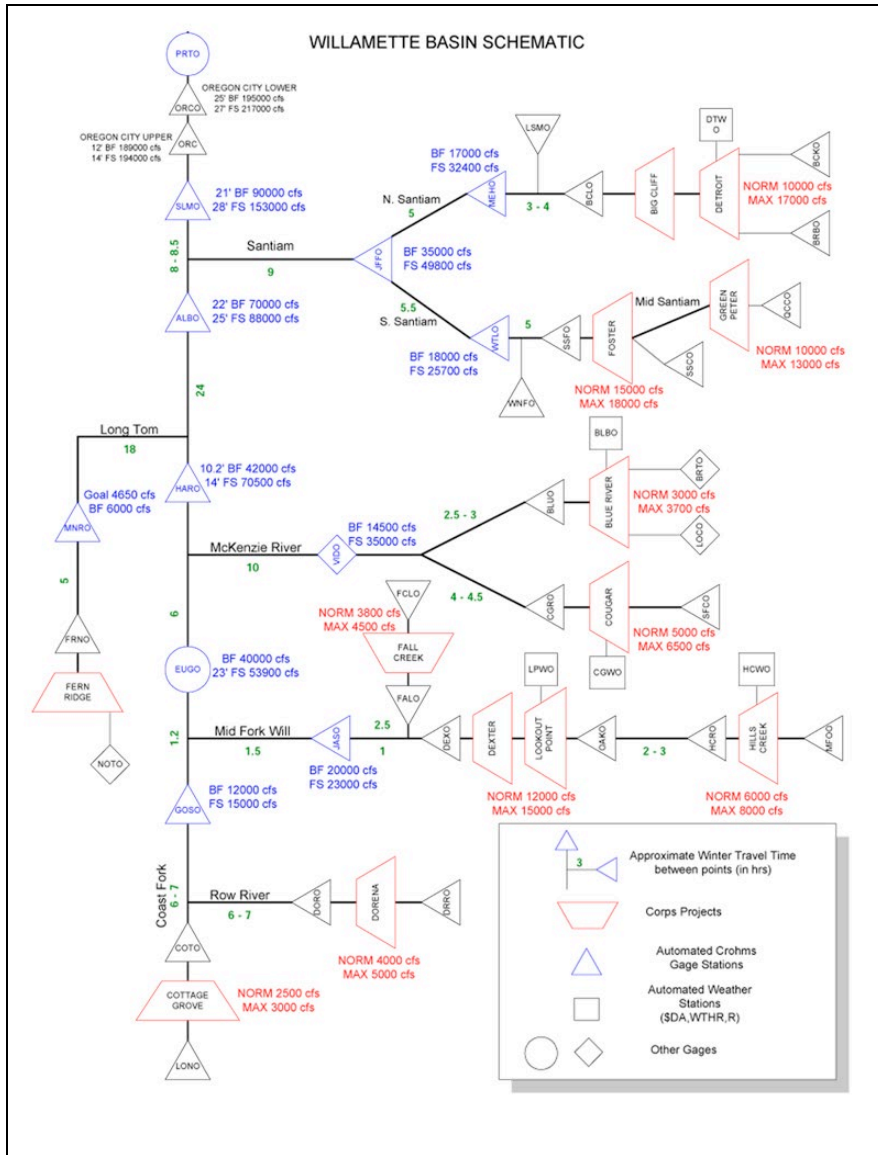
WILLAMETTE BASIN SCHEMATIC

PRTO

ORCO
OREGON CITY LOWER
25' BF 195000 cfs
27' FS 217000 cfs

OREGON CITY UPPER
12' BF 189000 cfs
14' FS 194000 cfs
ORC

SLMO
21' BF 90000 cfs
28' FS 153000 cfs

8 - 8.5

Santiam
9

JFFO
BF 35000 cfs
FS 49800 cfs

N. Santiam
5

BF 17000 cfs
FS 32400 cfs
MEHO

LSMO

3 - 4

BCLO

BIG CLIFF

DTW O

DETROIT

BCKO

BRBO

NORM 10000 cfs
MAX 17000 cfs

ALBO
22' BF 70000 cfs
25' FS 88000 cfs

5.5
S. Santiam

WTLO
5
BF 18000 cfs
FS 25700 cfs

SSFO

WNFO

FOSTER

SSCO

Mid Santiam

GREEN PETER

QCCO

NORM 10000 cfs
MAX 13000 cfs

NORM 15000 cfs
MAX 18000 cfs

24

Long Tom
18

HARO
10.2' BF 42000 cfs
14' FS 70500 cfs

MNRO
Goal 4650 cfs
BF 6000 cfs

5

FRNO

FERN RIDGE

NOTO

McKenzie River
10

VIDO
BF 14500 cfs
FS 35000 cfs

2.5 - 3

BLUO

BLBO

BLUE RIVER

BRTO

LOCO

NORM 3000 cfs
MAX 3700 cfs

4 - 4.5

CGRO

COUGAR

SFCO

CGWO

NORM 5000 cfs
MAX 6500 cfs

6

FCLO

NORM 3800 cfs
MAX 4500 cfs

FALL CREEK

FALO

EUGO
BF 40000 cfs
23' FS 53900 cfs

1.2

Mid Fork Will
1.5

JASO
2.5
1
BF 20000 cfs
FS 23000 cfs

DEXO

DEXTER

LPWO

LOOKOUT POINT

OAKO

2 - 3

HCRO

HCWO

HILLS CREEK

MFOO

NORM 12000 cfs
MAX 15000 cfs

NORM 6000 cfs
MAX 8000 cfs

GOSO
BF 12000 cfs
FS 15000 cfs

Coast Fork
6 - 7

Row River
6 - 7

DORO

DORENA

DRRO

NORM 4000 cfs
MAX 5000 cfs

COTO

COTTAGE GROVE

NORM 2500 cfs
MAX 3000 cfs

LONO

3
Approximate Winter Travel Time between points (in hrs)

Corps Projects

Automated Crohms Gage Stations

Automated Weather Stations ($DA,WTHR,R)

Other Gages